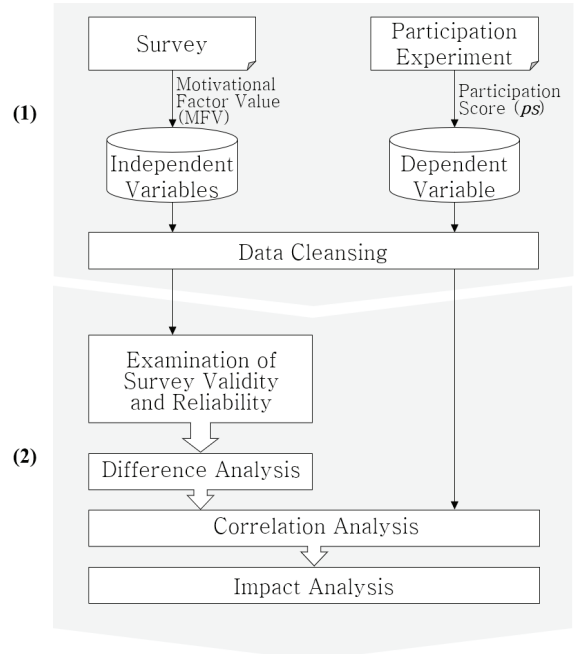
(1)

Survey

Motivational Factor Value (MFV)

Independent Variables

Participation Experiment

Participation Score (*ps*)

Dependent Variable

Data Cleansing

(2)

Examination of Survey Validity and Reliability

Difference Analysis

Correlation Analysis

Impact Analysis